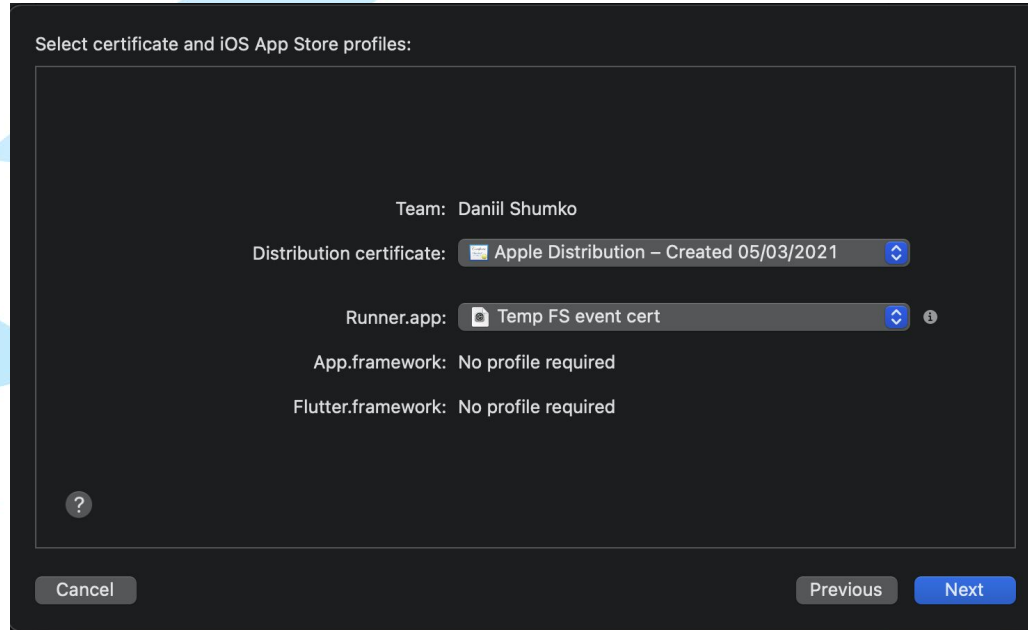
Select certificate and iOS App Store profiles:

Team: Daniil Shumko

Distribution certificate: Apple Distribution – Created 05/03/2021

Runner.app: Temp FS event cert

App.framework: No profile required

Flutter.framework: No profile required

?

Cancel

Previous

Next